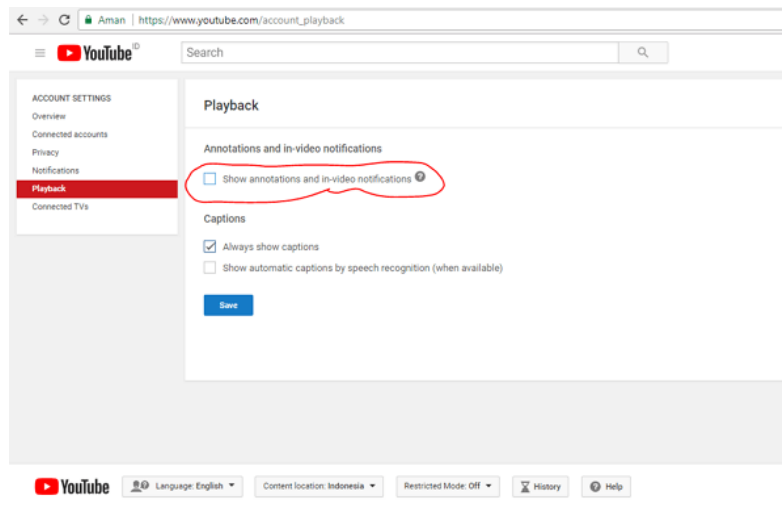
Aman | https://www.youtube.com/account_playback

YouTube ID

Search

ACCOUNT SETTINGS
Overview
Connected accounts
Privacy
Notifications
Playback
Connected TVs

Playback

Annotations and in-video notifications

Show annotations and in-video notifications ?

Captions

Always show captions

Show automatic captions by speech recognition (when available)

Save

YouTube

Language: English

Content location: Indonesia

Restricted Mode: Off

History

Help